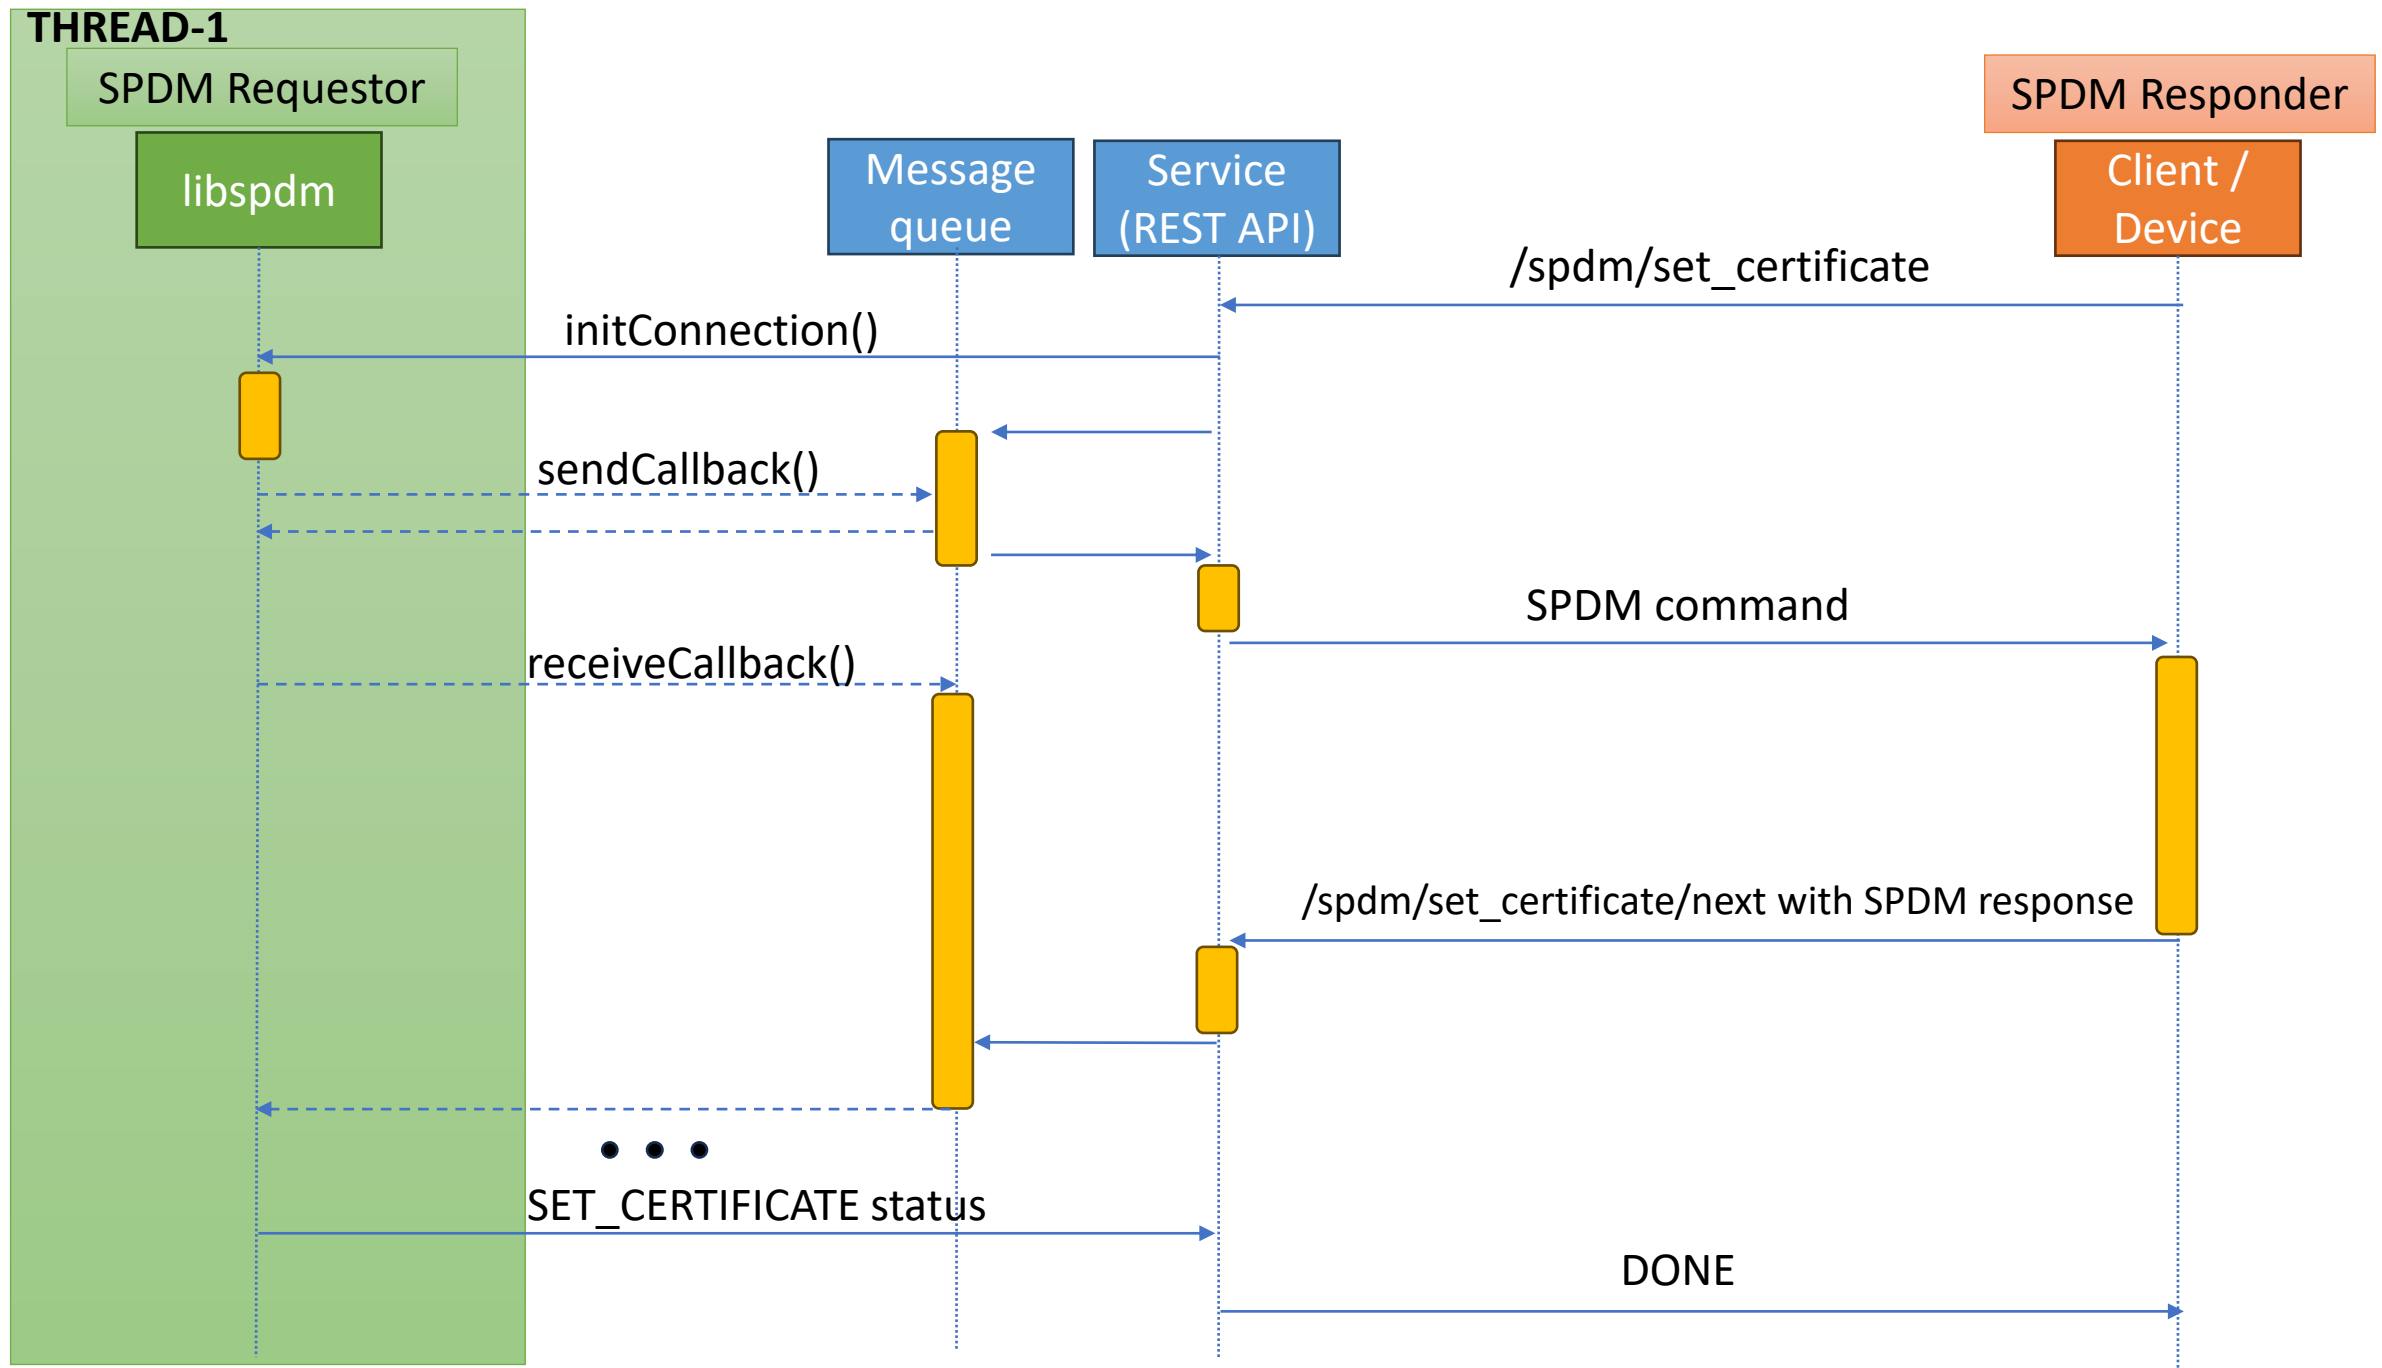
THREAD-1

SPDM Requestor

libspdm

Message queue

Service (REST API)

SPDM Responder

Client / Device

/spdm/set_certificate

initConnection()

sendCallback()

SPDM command

receiveCallback()

/spdm/set_certificate/next with SPDM response

• • •

SET_CERTIFICATE status

DONE